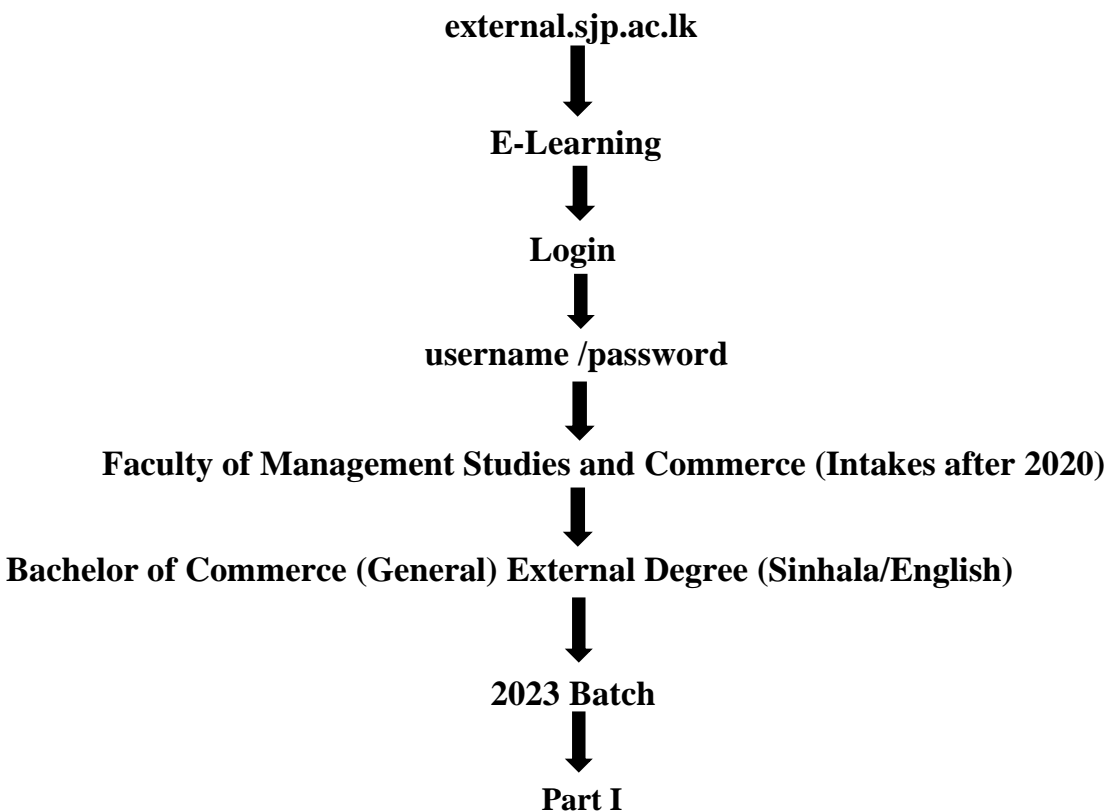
external.sjp.ac.lk

E-Learning

Login

username /password

Faculty of Management Studies and Commerce (Intakes after 2020)

Bachelor of Commerce (General) External Degree (Sinhala/English)

2023 Batch

Part I